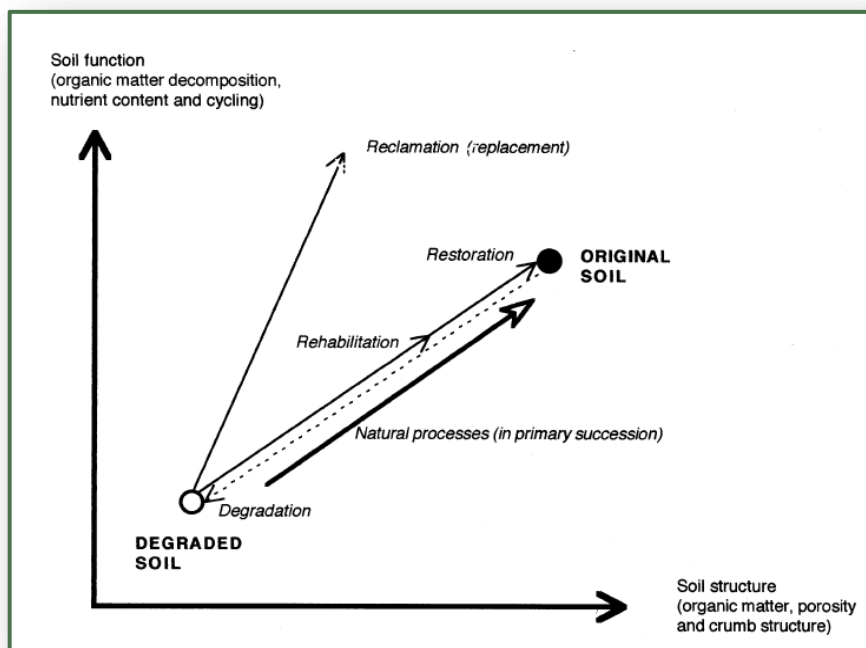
Soil function
(organic matter decomposition, nutrient content and cycling)

Reclamation (replacement)

Restoration

ORIGINAL SOIL

Rehabilitation

Natural processes (in primary succession)

Degradation

DEGRADED SOIL

Soil structure
(organic matter, porosity and crumb structure)